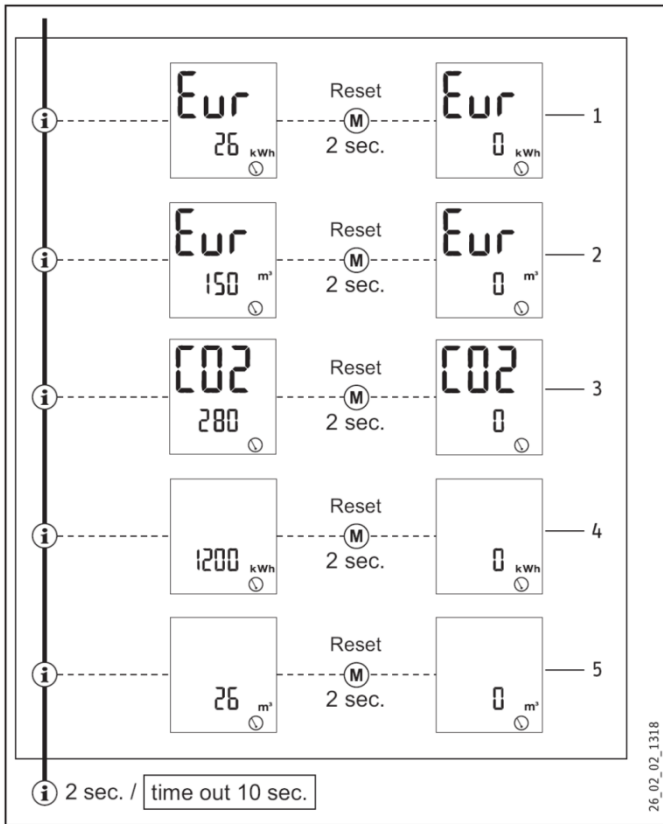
i Eur 26 kWh Reset M 2 sec. Eur 0 kWh 1

i Eur 150 m³ Reset M 2 sec. Eur 0 m³ 2

i CO2 280 Reset M 2 sec. CO2 0 3

i 1200 kWh Reset M 2 sec. 0 kWh 4

i 26 m³ Reset M 2 sec. 0 m³ 5

i 2 sec. / time out 10 sec.

26_02_02_1318